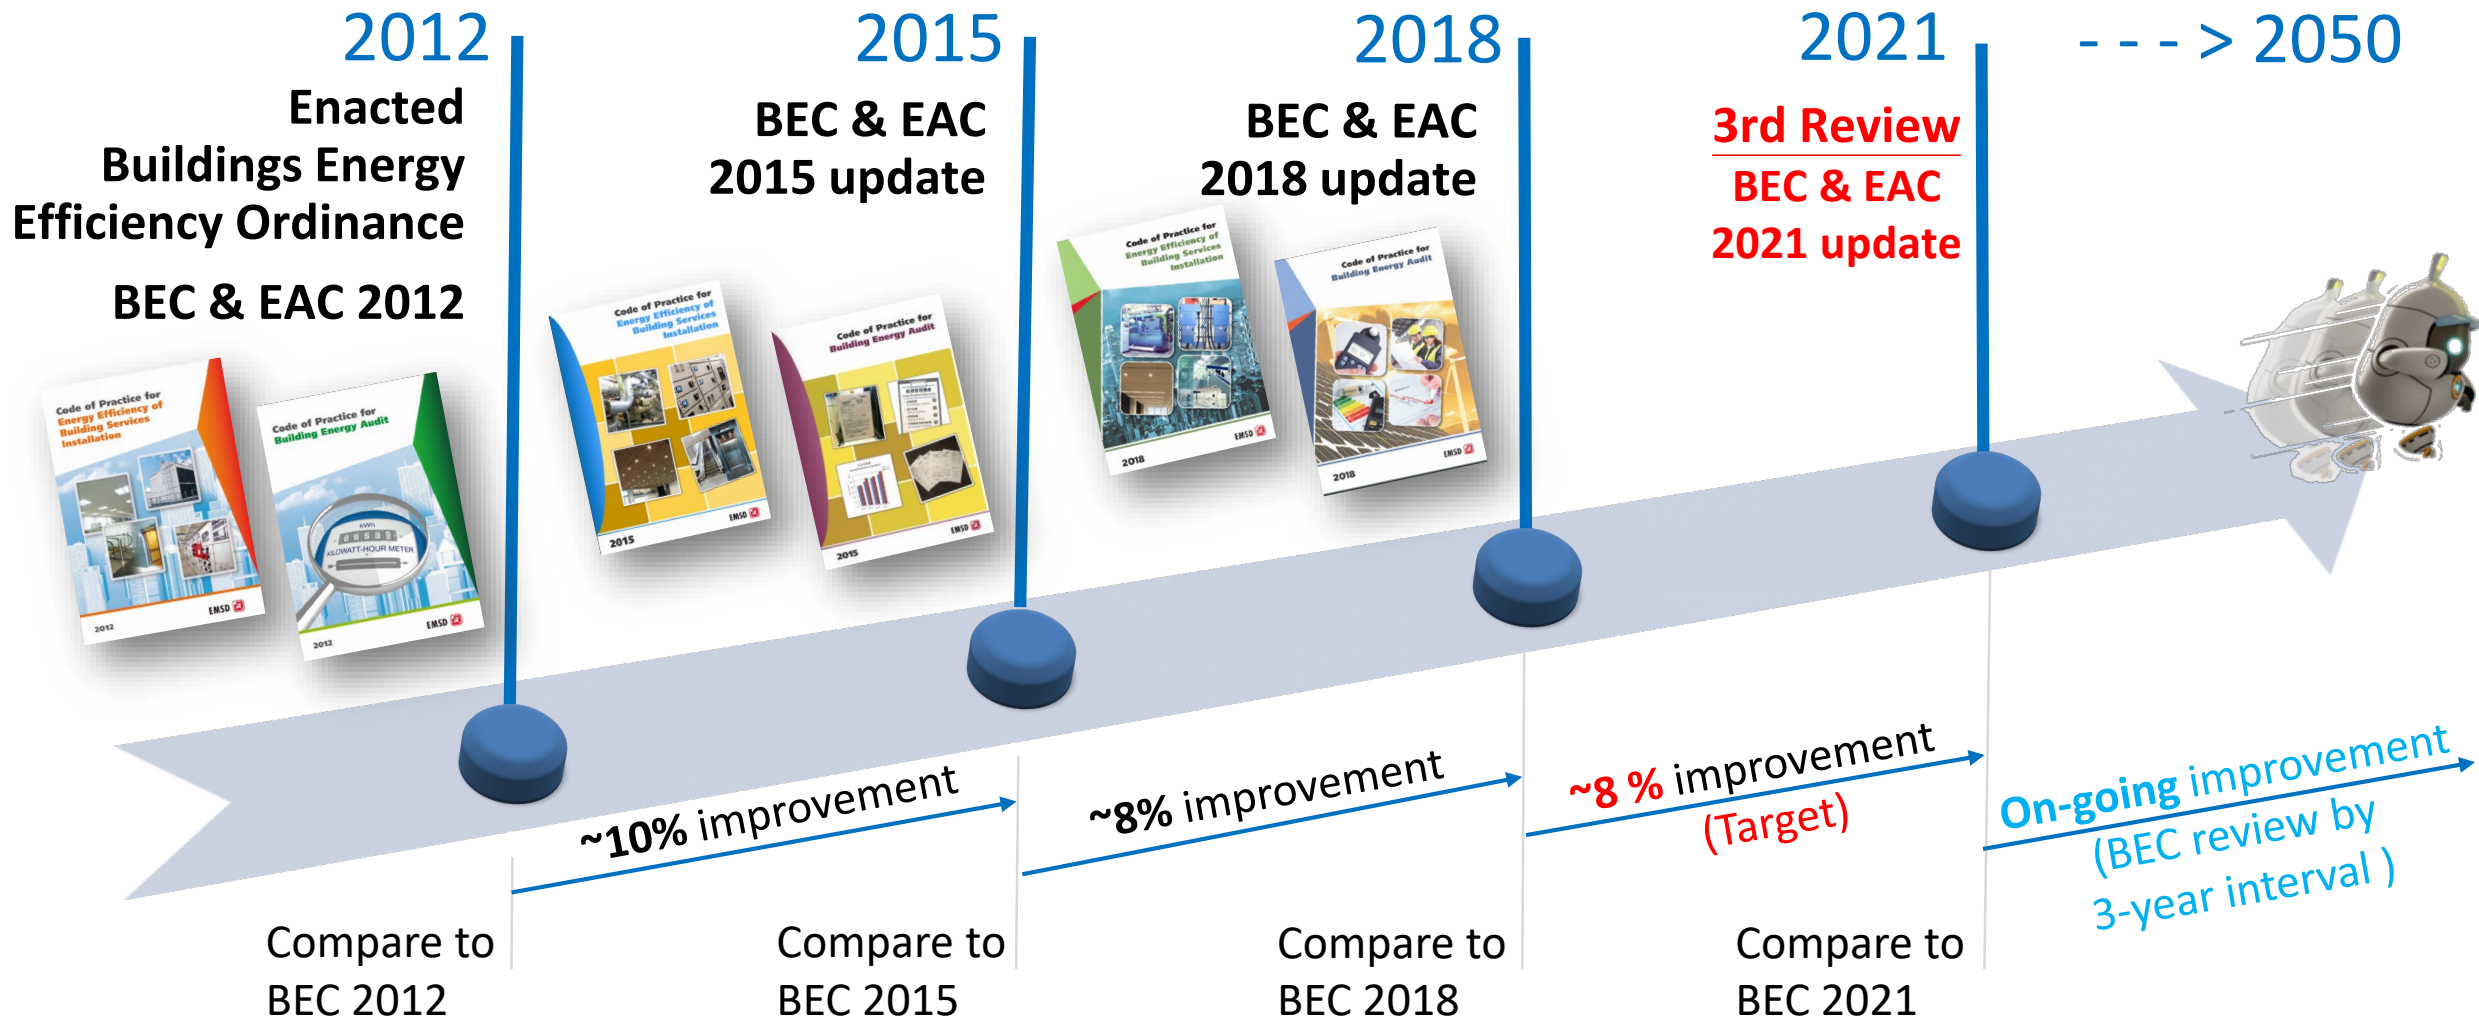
2012

Enacted Buildings Energy Efficiency Ordinance

BEC & EAC 2012

Code of Practice for Energy Efficiency of Building Services Installation 2012 EMSD

Code of Practice for Building Energy Audit KILOWATT-HOUR METER 2012 EMSD

2015

BEC & EAC 2015 update

Code of Practice for Energy Efficiency of Building Services Installation 2015 EMSD

Code of Practice for Building Energy Audit 2015 EMSD

2018

BEC & EAC 2018 update

Code of Practice for Energy Efficiency of Building Services Installation 2018 EMSD

Code of Practice for Building Energy Audit 2018 EMSD

2021

3rd Review

BEC & EAC 2021 update

- - - > 2050

~10% improvement

~8% improvement

~8 % improvement (Target)

On-going improvement (BEC review by 3-year interval )

Compare to BEC 2012

Compare to BEC 2015

Compare to BEC 2018

Compare to BEC 2021